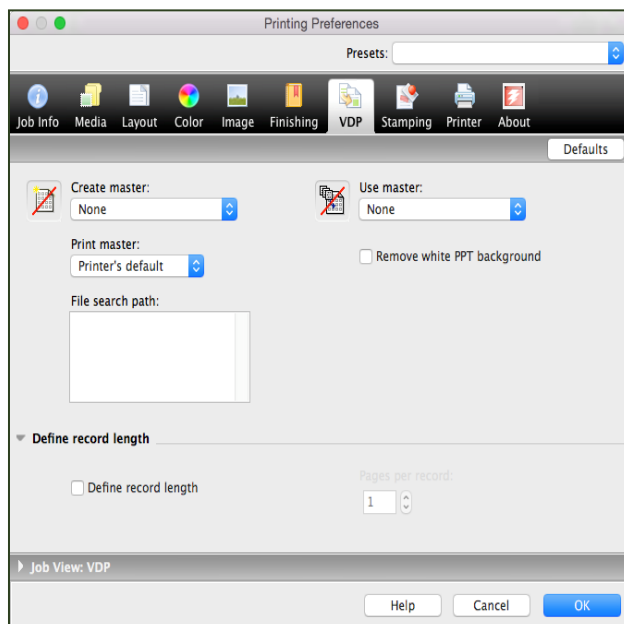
Printing Preferences

Presets:

Job Info Media Layout Color Image Finishing VDP Stamping Printer About

Defaults

Create master:
None

Use master:
None

Print master:
Printer's default

Remove white PPT background

File search path:

Define record length

Define record length

Pages per record:
1

Job View: VDP

Help Cancel OK